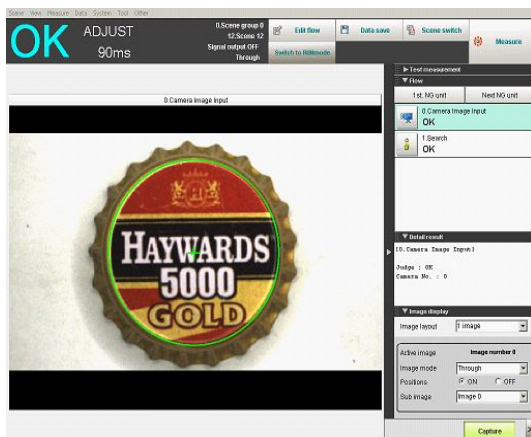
Scene View Measure Data System Tool Other

OK ADJUST 90ms

0.Scene group 0
12.Scene 12
Signal output OFF
Through

Edit flow
Data save
Scene switch
Measure
Switch to RUNmode

0.Camera Image Input

HAYWARDS
5000
GOLD

▶ Test measurement
▼ Flow
1st. NG unit
Next NG unit
0.Camera Image Input
OK
1.Search
OK

▼ Detail result
[0.Camera Image Input]

Judge : OK
Camera No. : 0

▼ Image display
Image layout 1 image
Active image Image number 0
Image mode Through
Positions ON OFF
Sub image Image 0

Capture